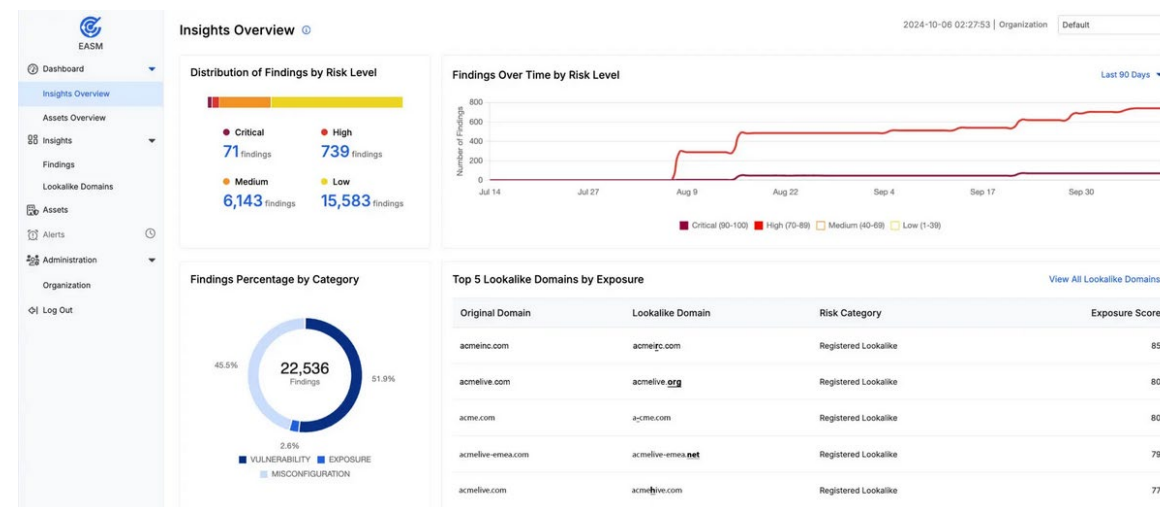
EASM

Dashboard
Insights Overview
Assets Overview
Insights
Findings
Lookalike Domains
Assets
Alerts
Administration
Organization
Log Out

Insights Overview

2024-10-06 02:27:53 | Organization Default

Distribution of Findings by Risk Level

Critical
71 findings

High
739 findings

Medium
6,143 findings

Low
15,583 findings

Findings Over Time by Risk Level

Last 90 Days

Number of Findings

800
600
400
200
0

Jul 14 Jul 27 Aug 9 Aug 22 Sep 4 Sep 17 Sep 30

Critical (90-100) High (70-89) Medium (40-69) Low (1-39)

Findings Percentage by Category

45.5%
22,536
Findings
51.9%
2.6%

VULNERABILITY EXPOSURE MISCONFIGURATION

Top 5 Lookalike Domains by Exposure

View All Lookalike Domains

| Original Domain | Lookalike Domain | Risk Category | Exposure Score |
|---|---|---|---|
| acmeinc.com | acmeirc.com | Registered Lookalike | 85 |
| acmelive.com | acmelive.org | Registered Lookalike | 80 |
| acme.com | a-cme.com | Registered Lookalike | 80 |
| acmelive-emea.com | acmelive-emea.net | Registered Lookalike | 79 |
| acmelive.com | acmehive.com | Registered Lookalike | 77 |